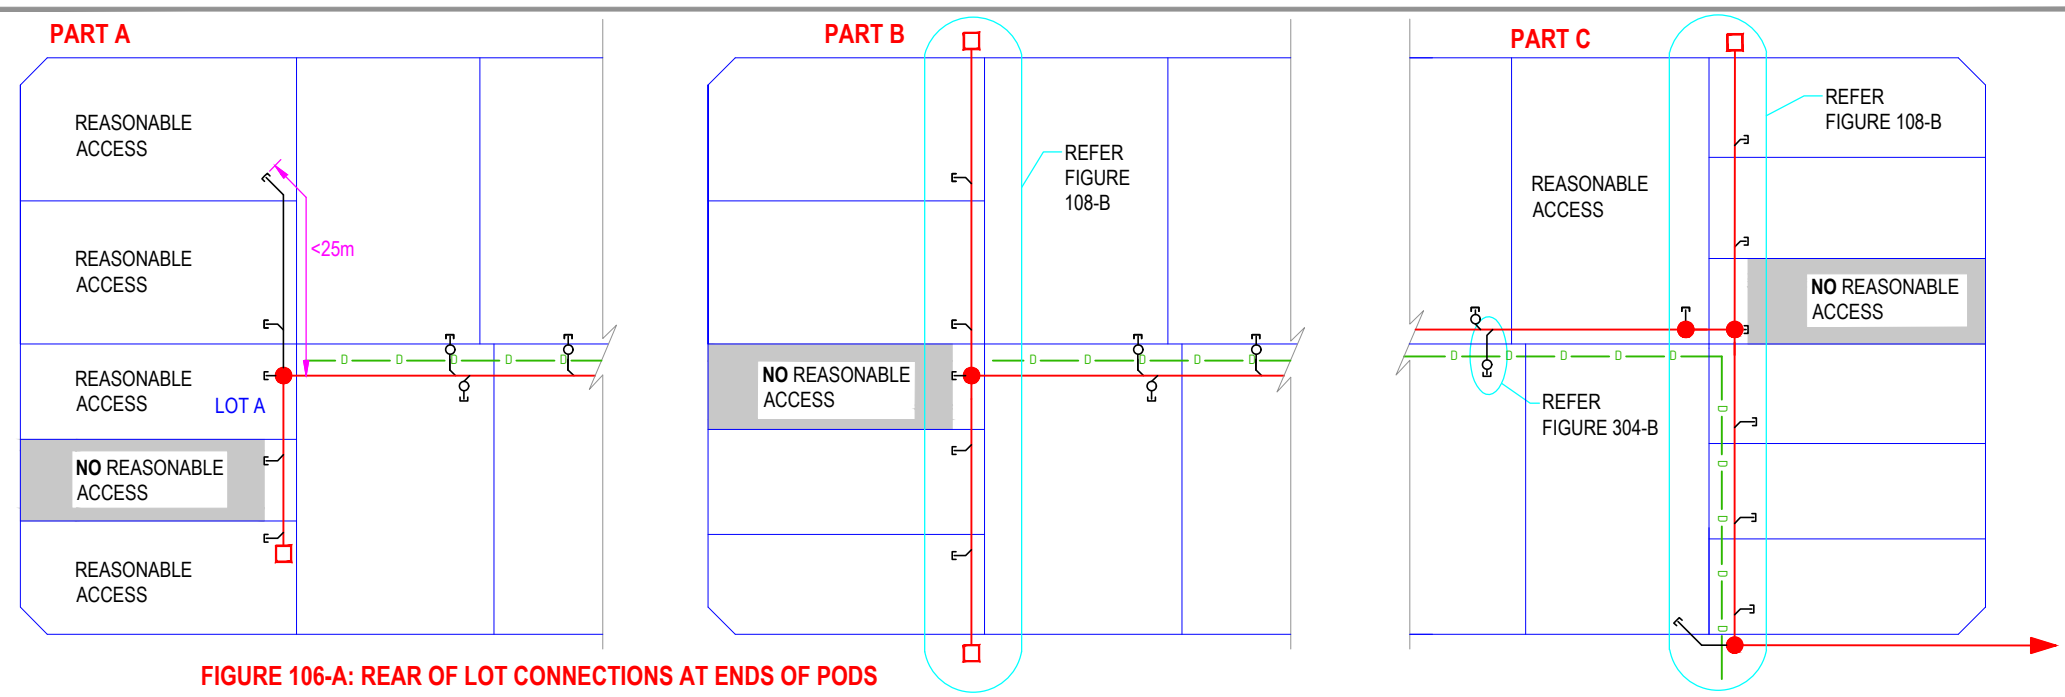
PART A

REASONABLE ACCESS

REASONABLE ACCESS

<25m

REASONABLE ACCESS

LOT A

NO REASONABLE ACCESS

REASONABLE ACCESS

PART B

REFER FIGURE 108-B

NO REASONABLE ACCESS

PART C

REFER FIGURE 108-B

REASONABLE ACCESS

NO REASONABLE ACCESS

REFER FIGURE 304-B

FIGURE 106-A: REAR OF LOT CONNECTIONS AT ENDS OF PODS